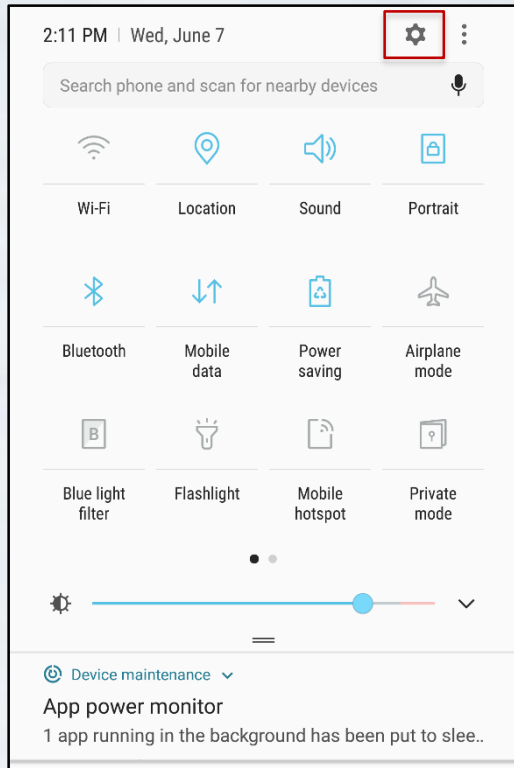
2:11 PM | Wed, June 7

Search phone and scan for nearby devices

Wi-Fi

Location

Sound

Portrait

Bluetooth

Mobile data

Power saving

Airplane mode

B

Blue light filter

Flashlight

Mobile hotspot

Private mode

Device maintenance

App power monitor

1 app running in the background has been put to slee..